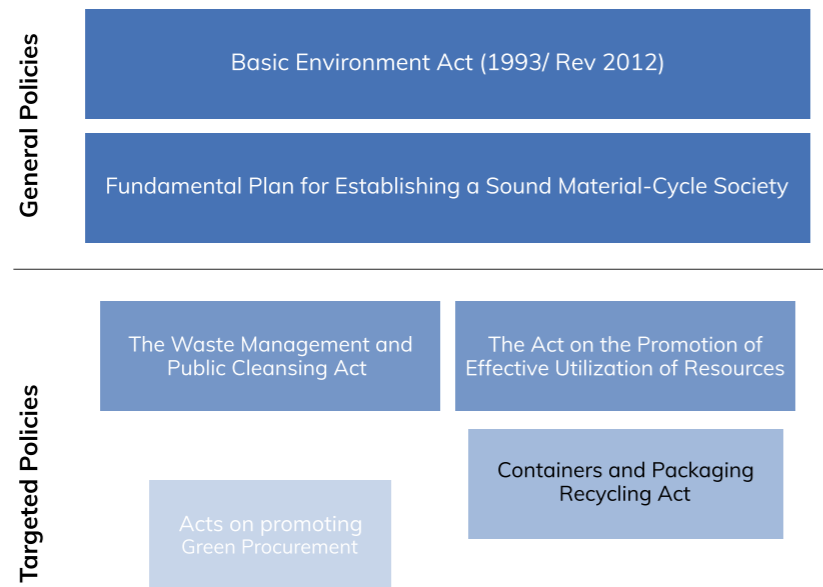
General Policies

Basic Environment Act (1993/ Rev 2012)

Fundamental Plan for Establishing a Sound Material-Cycle Society

Targeted Policies

The Waste Management and Public Cleansing Act

The Act on the Promotion of Effective Utilization of Resources

Containers and Packaging Recycling Act

Acts on promoting Green Procurement